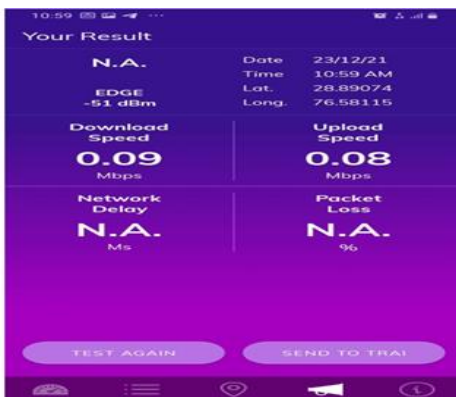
10:59

Your Result

N.A.

EDGE
-51 dBm

Date 23/12/21
Time 10:59 AM
Lat. 28.89074
Long. 76.58115

Download Speed
0.09
Mbps

Upload Speed
0.08
Mbps

Network Delay
N.A.
Ms

Packet Loss
N.A.
%

TEST AGAIN

SEND TO TRAI